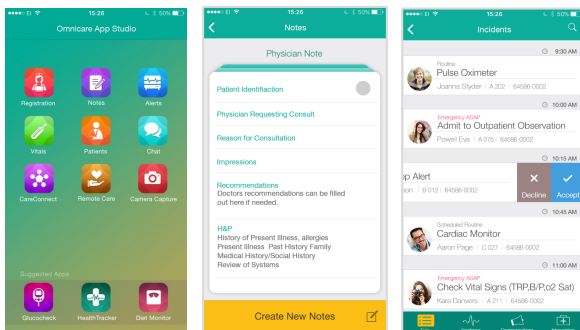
15:26
50%

Omnicare App Studio

Registration
Notes
Alerts
Vitals
Patients
Chat
CareConnect
Remote Care
Camera Capture

Suggested Apps

Glucocheck
HealthTracker
Diet Monitor

15:26
50%

Notes

Physician Note

Patient Identification

Physician Requesting Consult

Reason for Consultation

Impressions

Recommendations
Doctors recommendations can be filled out here if needed.

H&P
History of Present Illness, allergies
Present Illness Past History Family
Medical History/Social History
Review of Systems

Create New Notes

15:26
50%

Incidents

9:30 AM

Routine
Pulse Oximeter
Joanna Styder | A 202 | 64586-0002

10:00 AM

Emergency ASAP
Admit to Outpatient Observation
Powell Eva | A 015 | 64586-0002

10:15 AM

p Alert
| B 012 | 64586-0002

Decline
Accept

10:45 AM

Scheduled Routine
Cardiac Monitor
Aaron Page | C 027 | 64586-0002

11:00 AM

Emergency ASAP
Check Vital Signs (TRP,B/P,o2 Sat)
Kara Danvers | A 211 | 64586-0002